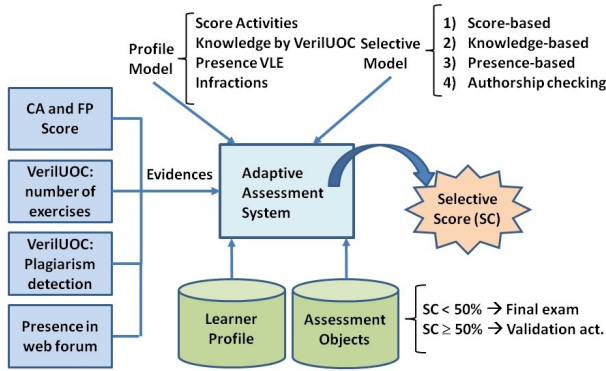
Profile Model

Score Activities
Knowledge by VerilUOC
Presence VLE
Infractions

Selective Model

1) Score-based
2) Knowledge-based
3) Presence-based
4) Authorship checking

CA and FP Score

VerilUOC: number of exercises

VerilUOC: Plagiarism detection

Presence in web forum

Evidences

Adaptive Assessment System

Selective Score (SC)

Learner Profile

Assessment Objects

SC < 50% → Final exam
SC ≥ 50% → Validation act.